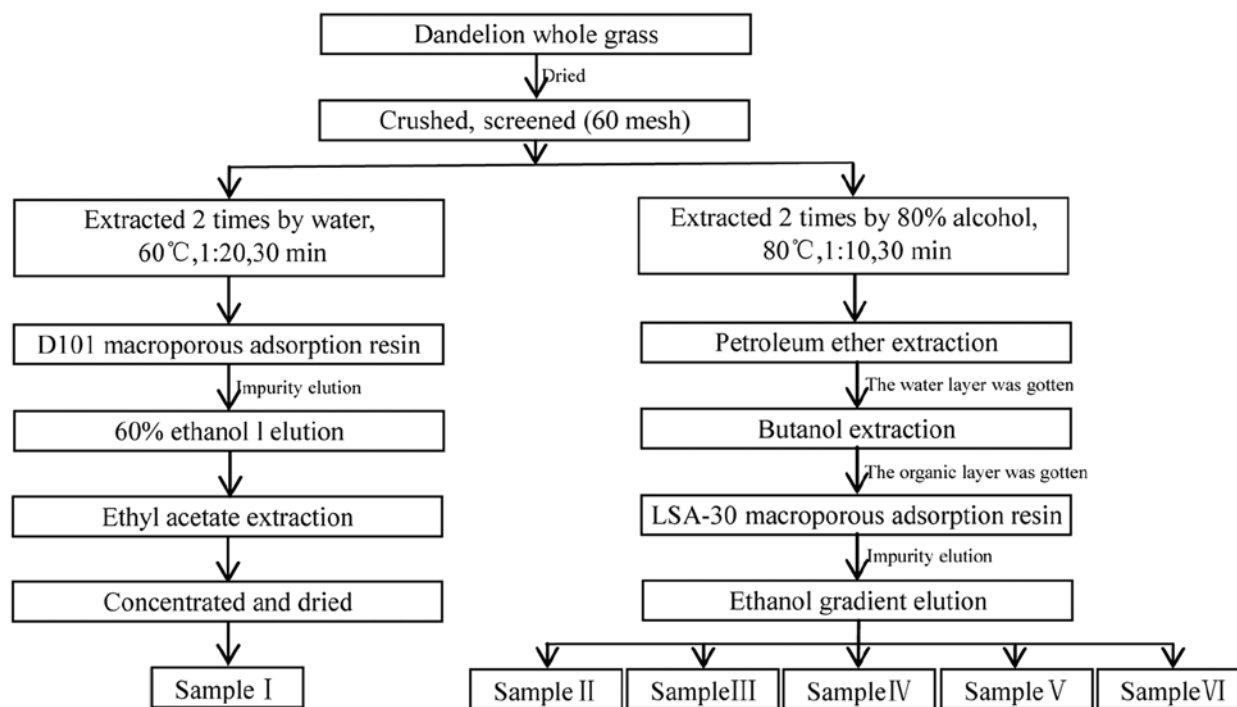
Dandelion whole grass

Dried

Crushed, screened (60 mesh)

Extracted 2 times by water, 60℃,1:20,30 min

D101 macroporous adsorption resin

Impurity elution

60% ethanol l elution

Ethyl acetate extraction

Concentrated and dried

Sample Ⅰ

Extracted 2 times by 80% alcohol, 80℃,1:10,30 min

Petroleum ether extraction

The water layer was gotten

Butanol extraction

The organic layer was gotten

LSA-30 macroporous adsorption resin

Impurity elution

Ethanol gradient elution

Sample Ⅱ

SampleⅢ

SampleⅣ

Sample Ⅴ

SampleⅥ